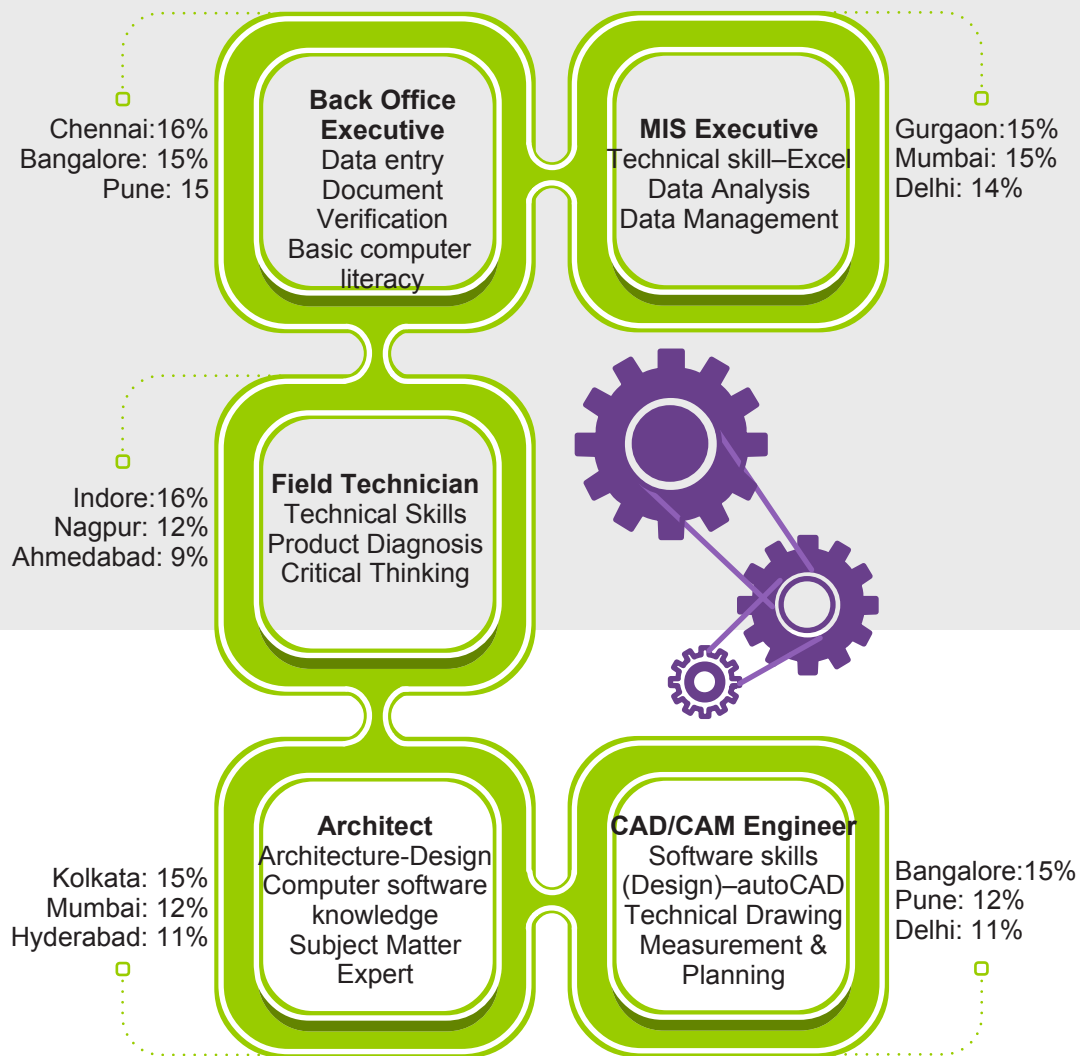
Chennai:16%
Bangalore: 15%
Pune: 15

Back Office Executive
Data entry
Document Verification
Basic computer literacy

MIS Executive
Technical skill–Excel
Data Analysis
Data Management

Gurgaon:15%
Mumbai: 15%
Delhi: 14%

Indore:16%
Nagpur: 12%
Ahmedabad: 9%

Field Technician
Technical Skills
Product Diagnosis
Critical Thinking

Kolkata: 15%
Mumbai: 12%
Hyderabad: 11%

Architect
Architecture-Design
Computer software knowledge
Subject Matter Expert

CAD/CAM Engineer
Software skills (Design)–autoCAD
Technical Drawing
Measurement & Planning

Bangalore:15%
Pune: 12%
Delhi: 11%